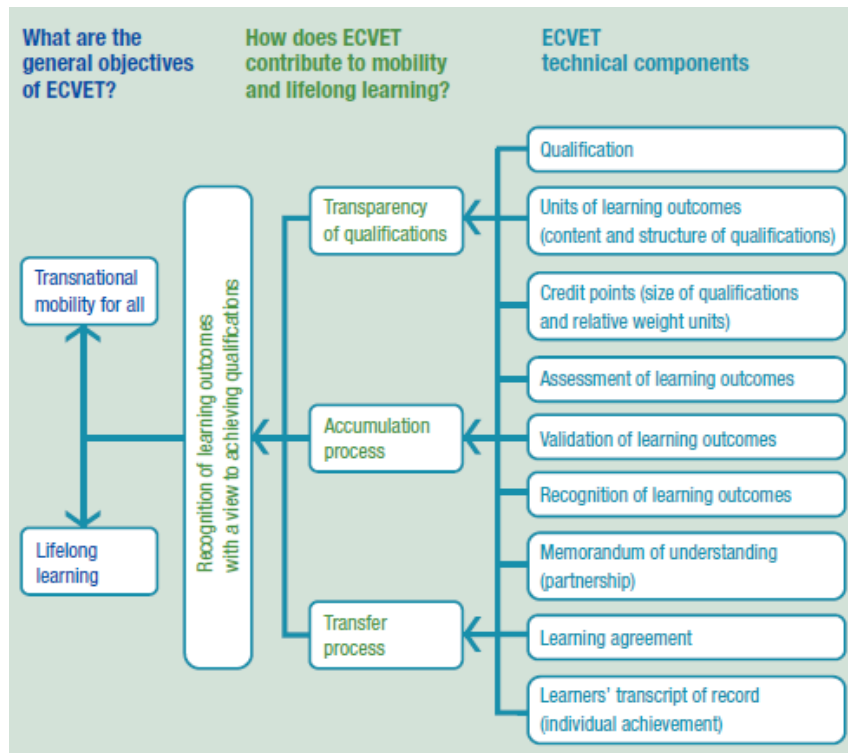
What are the general objectives of ECVET?

How does ECVET contribute to mobility and lifelong learning?

ECVET technical components

Transnational mobility for all

Lifelong learning

Recognition of learning outcomes with a view to achieving qualifications

Transparency of qualifications

Accumulation process

Transfer process

Qualification

Units of learning outcomes (content and structure of qualifications)

Credit points (size of qualifications and relative weight units)

Assessment of learning outcomes

Validation of learning outcomes

Recognition of learning outcomes

Memorandum of understanding (partnership)

Learning agreement

Learners' transcript of record (individual achievement)